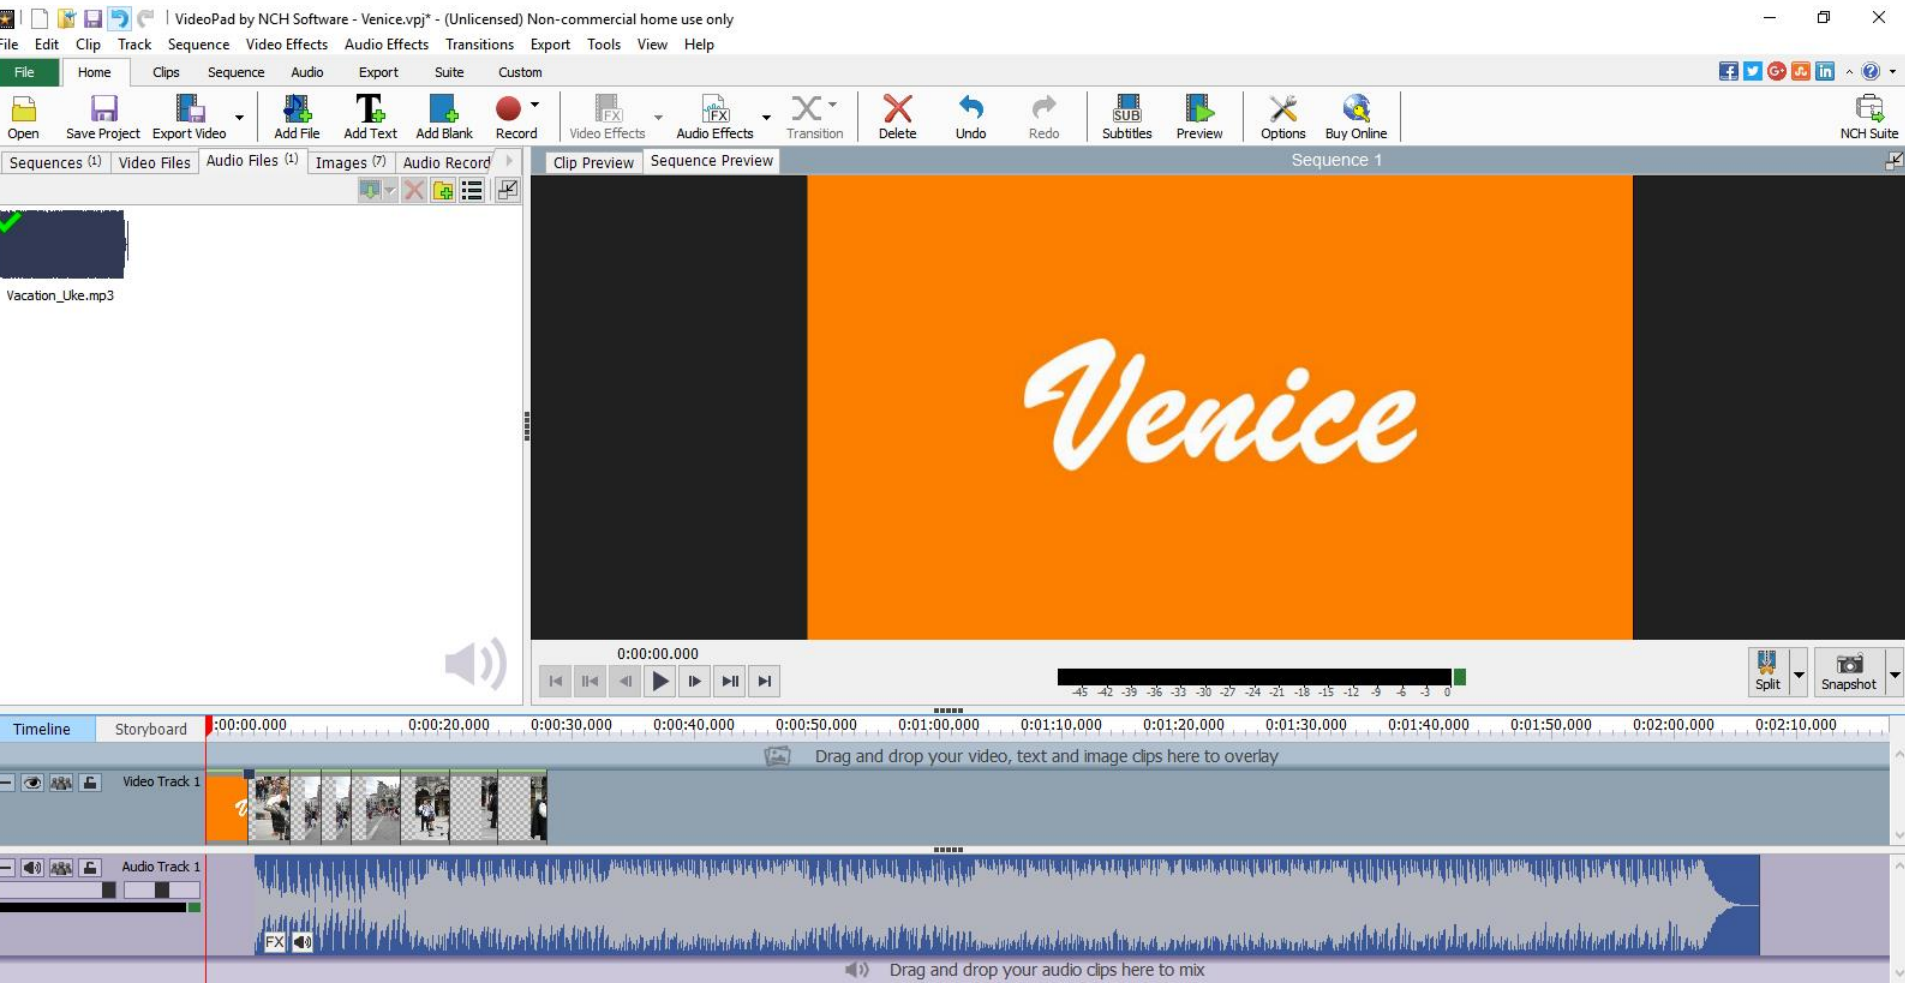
VideoPad by NCH Software - Venice.vpj* - (Unlicensed) Non-commercial home use only

File Edit Clip Track Sequence Video Effects Audio Effects Transitions Export Tools View Help

File Home Clips Sequence Audio Export Suite Custom

Open Save Project Export Video Add File Add Text Add Blank Record Video Effects Audio Effects Transition Delete Undo Redo Subtitles Preview Options Buy Online NCH Suite

Sequences (1) Video Files Audio Files (1) Images (7) Audio Record

Vacation_Uke.mp3

Clip Preview Sequence Preview

Sequence 1

Venice

0:00:00.000

-45 -42 -39 -36 -33 -30 -27 -24 -21 -18 -15 -12 -9 -6 -3 0

Split Snapshot

Timeline Storyboard

0:00:00.000 0:00:20.000 0:00:30.000 0:00:40.000 0:00:50.000 0:01:00.000 0:01:10.000 0:01:20.000 0:01:30.000 0:01:40.000 0:01:50.000 0:02:00.000 0:02:10.000

Drag and drop your video, text and image clips here to overlay

Video Track 1

Audio Track 1

FX

Drag and drop your audio clips here to mix